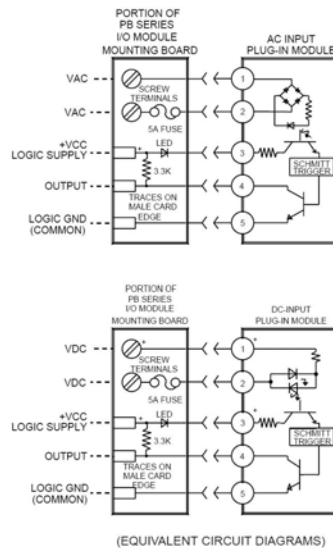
PORTION OF PB SERIES I/O MODULE MOUNTING BOARD

AC INPUT PLUG-IN MODULE

VAC

SCREW TERMINALS

VAC

5A FUSE

+VCC LOGIC SUPPLY

LED

3.3K

SCHMITT TRIGGER

OUTPUT

TRACES ON MALE CARD EDGE

LOGIC GND (COMMON)

1

2

3

4

5

PORTION OF PB SERIES I/O MODULE MOUNTING BOARD

DC-INPUT PLUG-IN MODULE

VDC

SCREW TERMINALS

VDC

5A FUSE

+VCC LOGIC SUPPLY

LED

3.3K

SCHMITT TRIGGER

OUTPUT

TRACES ON MALE CARD EDGE

LOGIC GND (COMMON)

1

2

3

4

5

(EQUIVALENT CIRCUIT DIAGRAMS)